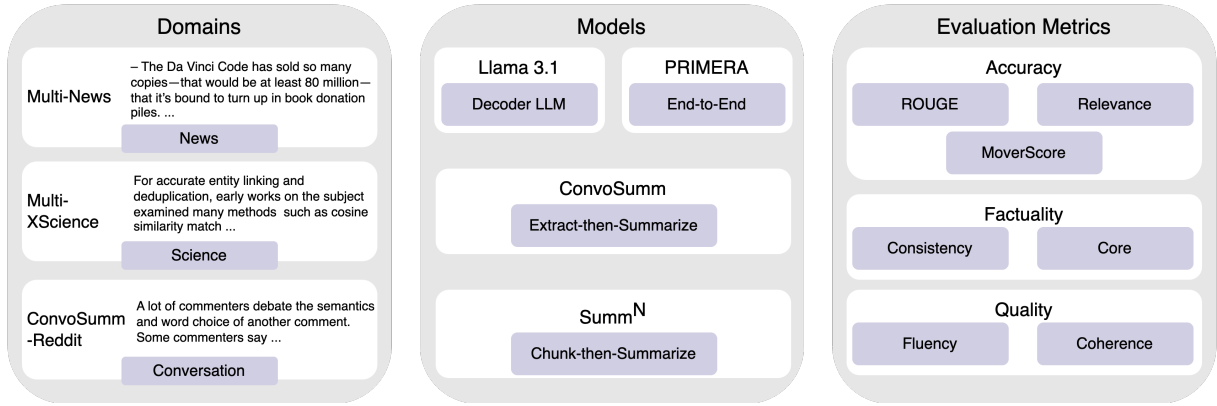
Domains

Multi-News

– The Da Vinci Code has sold so many copies—that would be at least 80 million—that it's bound to turn up in book donation piles. ...

News

Multi-XScience

For accurate entity linking and deduplication, early works on the subject examined many methods such as cosine similarity match ...

Science

ConvoSumm-Reddit

A lot of commenters debate the semantics and word choice of another comment. Some commenters say ...

Conversation

Models

Llama 3.1

Decoder LLM

PRIMERA

End-to-End

ConvoSumm

Extract-then-Summarize

Summ$^N$

Chunk-then-Summarize

Evaluation Metrics

Accuracy

ROUGE

Relevance

MoverScore

Factuality

Consistency

Core

Quality

Fluency

Coherence